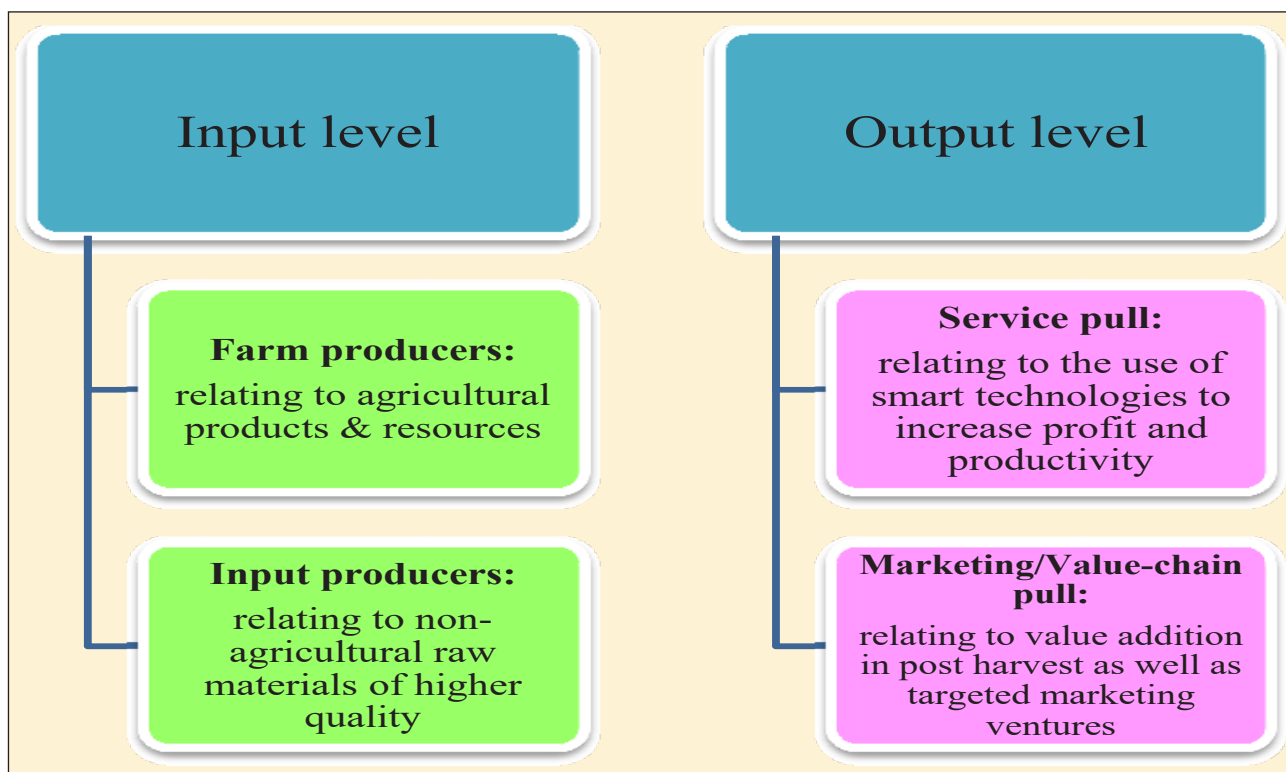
Input level

Farm producers:
relating to agricultural products & resources

Input producers:
relating to non-agricultural raw materials of higher quality

Output level

Service pull:
relating to the use of smart technologies to increase profit and productivity

Marketing/Value-chain pull:
relating to value addition in post harvest as well as targeted marketing ventures